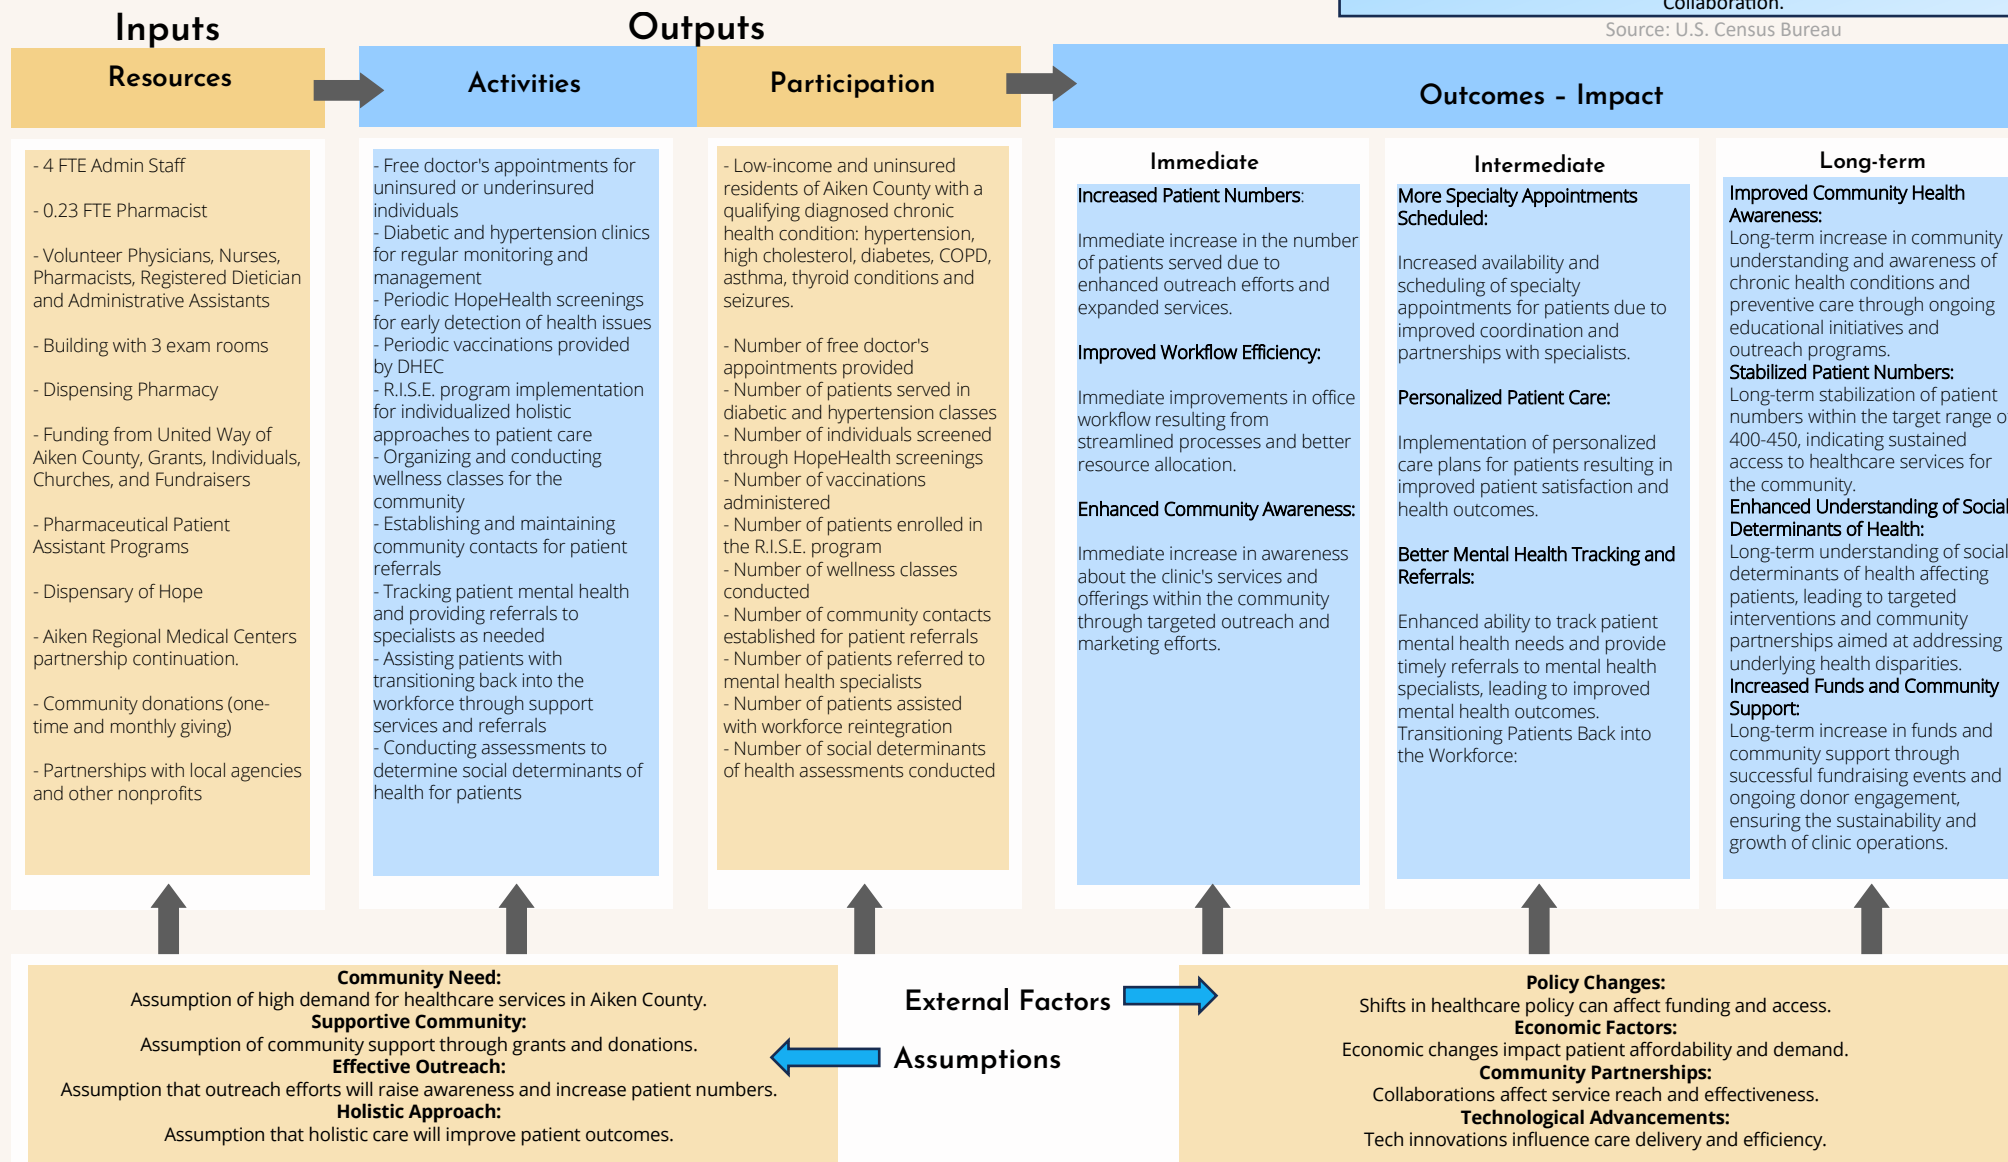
Collaboration.
Source: U.S. Census Bureau

Inputs

Outputs

Resources

Activities

Participation

Outcomes - Impact

- 4 FTE Admin Staff

- 0.23 FTE Pharmacist

- Volunteer Physicians, Nurses, Pharmacists, Registered Dietician and Administrative Assistants

- Building with 3 exam rooms

- Dispensing Pharmacy

- Funding from United Way of Aiken County, Grants, Individuals, Churches, and Fundraisers

- Pharmaceutical Patient Assistant Programs

- Dispensary of Hope

- Aiken Regional Medical Centers partnership continuation.

- Community donations (one-time and monthly giving)

- Partnerships with local agencies and other nonprofits

- Free doctor's appointments for uninsured or underinsured individuals
- Diabetic and hypertension clinics for regular monitoring and management
- Periodic HopeHealth screenings for early detection of health issues
- Periodic vaccinations provided by DHEC
- R.I.S.E. program implementation for individualized holistic approaches to patient care
- Organizing and conducting wellness classes for the community
- Establishing and maintaining community contacts for patient referrals
- Tracking patient mental health and providing referrals to specialists as needed
- Assisting patients with transitioning back into the workforce through support services and referrals
- Conducting assessments to determine social determinants of health for patients

- Low-income and uninsured residents of Aiken County with a qualifying diagnosed chronic health condition: hypertension, high cholesterol, diabetes, COPD, asthma, thyroid conditions and seizures.

- Number of free doctor's appointments provided
- Number of patients served in diabetic and hypertension classes
- Number of individuals screened through HopeHealth screenings
- Number of vaccinations administered
- Number of patients enrolled in the R.I.S.E. program
- Number of wellness classes conducted
- Number of community contacts established for patient referrals
- Number of patients referred to mental health specialists
- Number of patients assisted with workforce reintegration
- Number of social determinants of health assessments conducted

Immediate

Increased Patient Numbers:

Immediate increase in the number of patients served due to enhanced outreach efforts and expanded services.

Improved Workflow Efficiency:

Immediate improvements in office workflow resulting from streamlined processes and better resource allocation.

Enhanced Community Awareness:

Immediate increase in awareness about the clinic's services and offerings within the community through targeted outreach and marketing efforts.

Intermediate

More Specialty Appointments Scheduled:

Increased availability and scheduling of specialty appointments for patients due to improved coordination and partnerships with specialists.

Personalized Patient Care:

Implementation of personalized care plans for patients resulting in improved patient satisfaction and health outcomes.

Better Mental Health Tracking and Referrals:

Enhanced ability to track patient mental health needs and provide timely referrals to mental health specialists, leading to improved mental health outcomes.
Transitioning Patients Back into the Workforce:

Long-term

Improved Community Health Awareness:
Long-term increase in community understanding and awareness of chronic health conditions and preventive care through ongoing educational initiatives and outreach programs.
Stabilized Patient Numbers:
Long-term stabilization of patient numbers within the target range o 400-450, indicating sustained access to healthcare services for the community.
Enhanced Understanding of Social Determinants of Health:
Long-term understanding of social determinants of health affecting patients, leading to targeted interventions and community partnerships aimed at addressing underlying health disparities.
Increased Funds and Community Support:
Long-term increase in funds and community support through successful fundraising events and ongoing donor engagement, ensuring the sustainability and growth of clinic operations.

Community Need:
Assumption of high demand for healthcare services in Aiken County.
Supportive Community:
Assumption of community support through grants and donations.
Effective Outreach:
Assumption that outreach efforts will raise awareness and increase patient numbers.
Holistic Approach:
Assumption that holistic care will improve patient outcomes.

External Factors

Assumptions

Policy Changes:
Shifts in healthcare policy can affect funding and access.
Economic Factors:
Economic changes impact patient affordability and demand.
Community Partnerships:
Collaborations affect service reach and effectiveness.
Technological Advancements:
Tech innovations influence care delivery and efficiency.